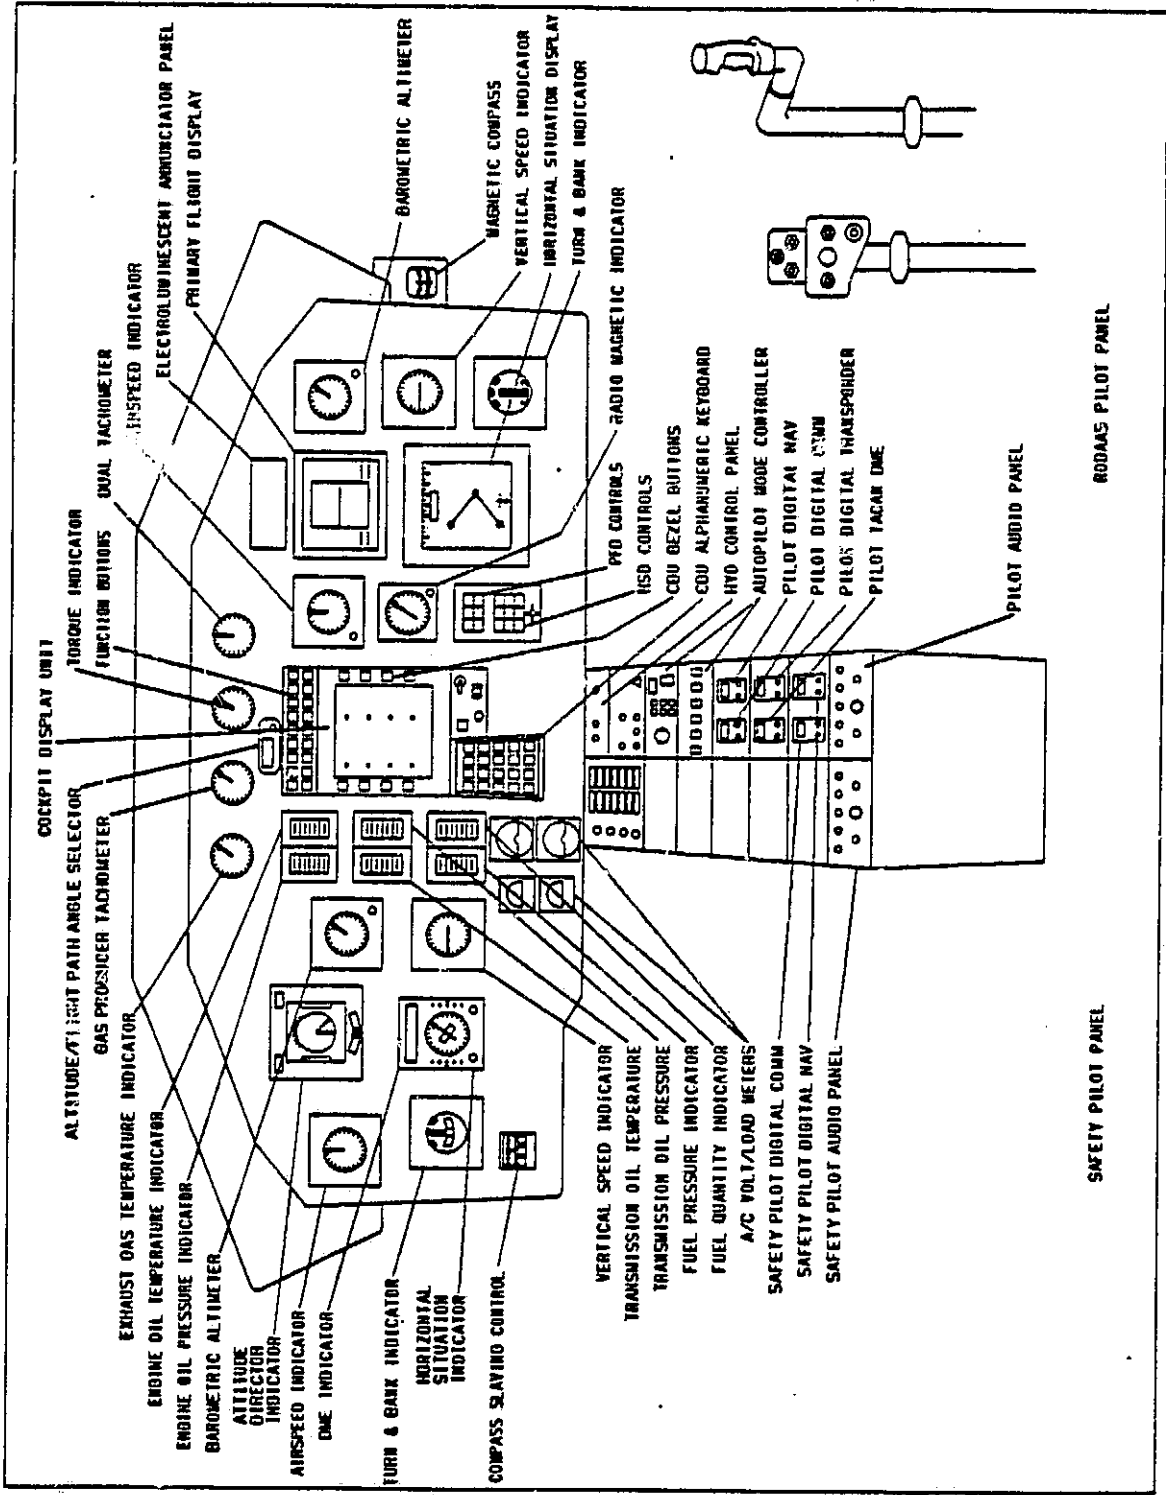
BAROMETRIC ALTIMETER
MAGNETIC COMPASS
VERTICAL SPEED INDICATOR
HORIZONTAL SITUATION DISPLAY
TURN & BANK INDICATOR
ELECTROLUMINESCENT ANNUNCIATOR PANEL
PRIMARY FLIGHT DISPLAY
RADIO MAGNETIC INDICATOR
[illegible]SPEED INDICATOR
DUAL TACHOMETER
TORQUE INDICATOR
FUNCTION BUTTONS
COCKPIT DISPLAY UNIT
ATTITUDE/FLIGHT PATH ANGLE SELECTOR
GAS PRODUCER TACHOMETER
PFD CONTROLS
HSD CONTROLS
CDU BEZEL BUTTONS
CDU ALPHANUMERIC KEYBOARD
HVO CONTROL PANEL
AUTOPILOT MODE CONTROLLER
PILOT DIGITAL NAV
PILOT DIGITAL COMM
PILOT DIGITAL TRANSPONDER
PILOT TACAN DME
PILOT AUDIO PANEL
RODAAS PILOT PANEL
EXHAUST GAS TEMPERATURE INDICATOR
ENGINE OIL TEMPERATURE INDICATOR
ENGINE OIL PRESSURE INDICATOR
BAROMETRIC ALTIMETER
ATTITUDE DIRECTOR INDICATOR
AIRSPEED INDICATOR
DME INDICATOR
TURN & BANK INDICATOR
HORIZONTAL SITUATION INDICATOR
COMPASS SLAVING CONTROL
VERTICAL SPEED INDICATOR
TRANSMISSION OIL TEMPERATURE
TRANSMISSION OIL PRESSURE
FUEL PRESSURE INDICATOR
FUEL QUANTITY INDICATOR
A/C VOLT/LOAD METERS
SAFETY PILOT DIGITAL COMM
SAFETY PILOT DIGITAL NAV
SAFETY PILOT AUDIO PANEL
SAFETY PILOT PANEL